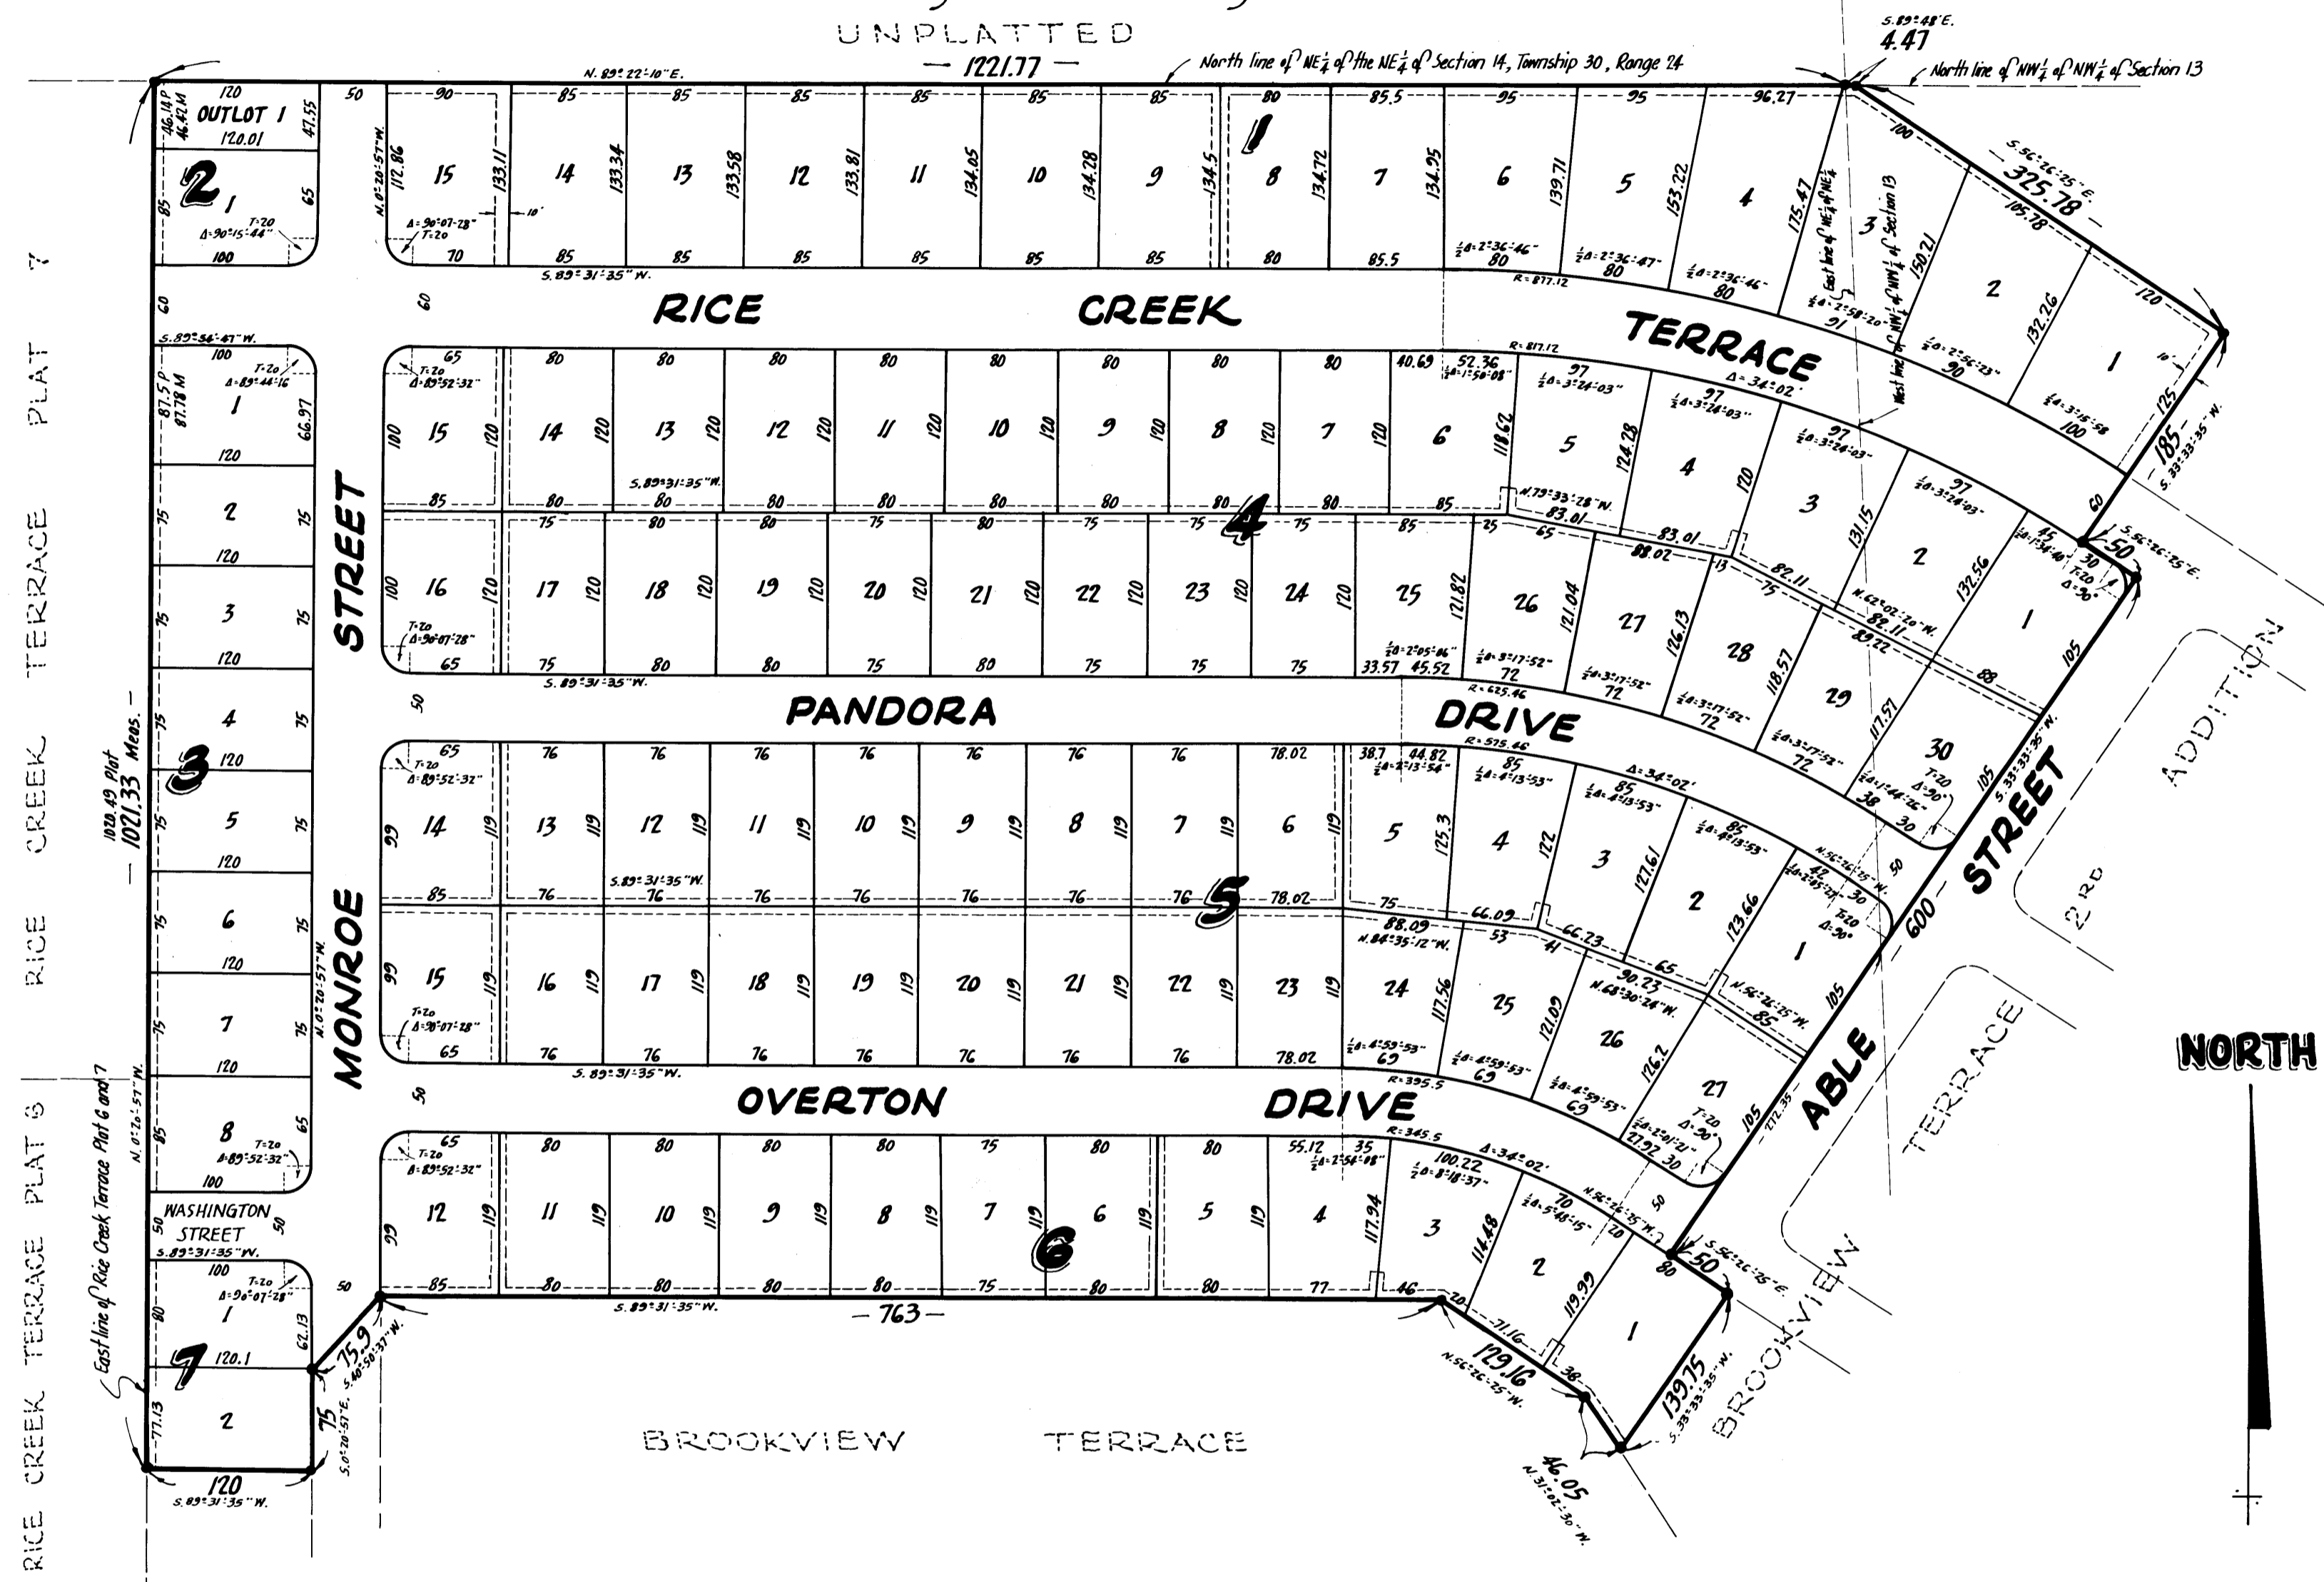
UNPLATTED
— 1221.77 —
N. 89° 22' 10" E.
North line of $NE\frac{1}{4}$ of the $NE\frac{1}{4}$ of Section 14, Township 30, Range 24
S. 89° 48' E.
4.47
North line of $NW\frac{1}{4}$ of $NW\frac{1}{4}$ of Section 13

OUTLOT 1
120
120.01
47.55
46.14 P
46.42 M
2
1
85
65
T=20
Δ=90°15'44"
100
50

15 14 13 12 11 10 9 8 7 6 5 4 3 2 1
90 85 85 85 85 85 85 80 85.5 95 95 96.27
112.86 133.11 133.34 133.58 133.81 134.05 134.28 134.5 134.72 134.95 139.71 153.22 175.47 150.21 132.26
N. 0° 20' 57" W.
Δ=90°07'28"
T=20
10'
70 85 85 85 85 85 80 85.5 80 80 80
S. 89° 31' 35" W.
R=877.12
$\frac{1}{2}$Δ=2°36'46"
$\frac{1}{2}$Δ=2°36'47"
$\frac{1}{2}$Δ=2°36'46"
East line of $NE\frac{1}{4}$ of $NE\frac{1}{4}$
West line of $NW\frac{1}{4}$ of $NW\frac{1}{4}$ of Section 13
$\frac{1}{4}$Δ=2°58'20"
91
100
S. 56° 26' 25" E.
325.78
105.78
120
$\frac{1}{2}$Δ=2°56'23"
90
10'
$\frac{1}{2}$Δ=3°15'58"
100
125
185
S. 33° 33' 35" W.

60
RICE CREEK TERRACE
S. 89° 36' 47" W.
100
T=20
Δ=89°44'16"
87.5 P
87.78 M
1
66.97
120
2 3 4 5 6 7 8
75
120
R=817.12
Δ=34°02'

STREET
65 80 80 80 80 80 80 80 80 40.69 52.36 97 97 97 97
T=20
Δ=89°52'32"
15 14 13 12 11 10 9 8 7 6 5 4 3 2 1
100 120 120 120 120 120 120 120 120 120 118.62 124.28 120 131.15 132.56
S. 89° 31' 35" W.
$\frac{1}{2}$Δ=1°50'08"
$\frac{1}{2}$Δ=3°24'03"
85 80 80 80 80 80 80 80 80 85
N. 79° 33' 28" W.
83.01
83.01
88.02
82.11
N. 62° 02' 20" W.
89.11
89.22
88
45
$\frac{1}{2}$Δ=1°36'40"
T=20
Δ=30°
30
50
S. 56° 26' 25" E.
60
105
4

75 80 80 75 80 75 75 75 85 25 65
16 17 18 19 20 21 22 23 24 25 26 27 28 29 30
100 120 120 120 120 120 120 120 120 121.82 121.04 126.13 118.57 117.57
T=20
Δ=90°07'28"
65 75 80 80 75 80 75 75 75 33.57 45.52 72 72 72 72
$\frac{1}{2}$Δ=2°05'06"
$\frac{1}{2}$Δ=3°17'52"
13
75
S. 89° 31' 35" W.
R=625.46
50
PANDORA DRIVE
R=575.46
Δ=34°02'
$\frac{1}{2}$Δ=1°44'26"
38
30
T=20
Δ=90°

65 76 76 76 76 76 76 76 78.02 38.7 44.82 85 85 85
T=20
Δ=89°52'32"
$\frac{1}{2}$Δ=2°13'54"
$\frac{1}{2}$Δ=4°13'53"
14 13 12 11 10 9 8 7 6 5 4 3 2 1
99 119 119 119 119 119 119 119 119 125.3 122 127.61 123.66
S. 89° 31' 35" W.
85 76 76 76 76 76 76 76 78.02
5
75
88.09
66.09
66.23
65
N. 84° 35' 12" W.
53
41
42
$\frac{1}{2}$Δ=1°44'26"
N. 56° 26' 25" W.
30
T=20
Δ=30°
50

15 16 17 18 19 20 21 22 23 24 25 26 27
99 119 119 119 119 119 119 119 119 117.56 121.09 126.2
T=20
Δ=90°07'28"
65 76 76 76 76 76 76 76 78.02
69 69 69
$\frac{1}{2}$Δ=4°59'53"
90.23
N. 68° 30' 24" W.
N. 56° 26' 25" W.
85
105
S. 33° 33' 35" W.
600
ABLE STREET
105
S. 89° 31' 35" W.
R=395.5
50

MONROE
OVERTON DRIVE
R=345.5
Δ=34°02'
T=20
Δ=30°
$\frac{1}{2}$Δ=2°01'21"
27.92
30
105
272.35

65 80 80 80 80 75 80 80 55.12 35 100.22 70
T=20
Δ=89°52'32"
$\frac{1}{2}$Δ=2°54'08"
$\frac{1}{2}$Δ=8°18'37"
$\frac{1}{2}$Δ=5°48'15"
12 11 10 9 8 7 6 5 4 3 2 1
99 119 119 119 119 119 119 119 117.94 114.48 119.99
6
85 80 80 80 80 75 80 80 77 46 20
71.16
38
N. 56° 26' 25" W.
50
S. 56° 26' 25" E.
80
50
S. 89° 31' 35" W.
— 763 —
129.16
N. 56° 26' 25" W.
46.05
N. 31° 02' 30" W.
139.75
S. 33° 33' 35" W.

1020.49 Plat
1021.33 Meas.
N. 0° 20' 57" W.
3
WASHINGTON STREET
50
S. 89° 31' 35" W.
100
T=20
Δ=90°07'28"
1
80
62.13
120.1
7
2
77.13
75
75.9
S. 40° 50' 37" W.
S. 0° 20' 57" E.
120
S. 89° 31' 35" W.
East line of Rice Creek Terrace Plat 6 and 7
50

RICE CREEK TERRACE PLAT 7
RICE CREEK TERRACE PLAT 6
BROOKVIEW TERRACE
BROOKVIEW TERRACE
2ND ADDITION
NORTH